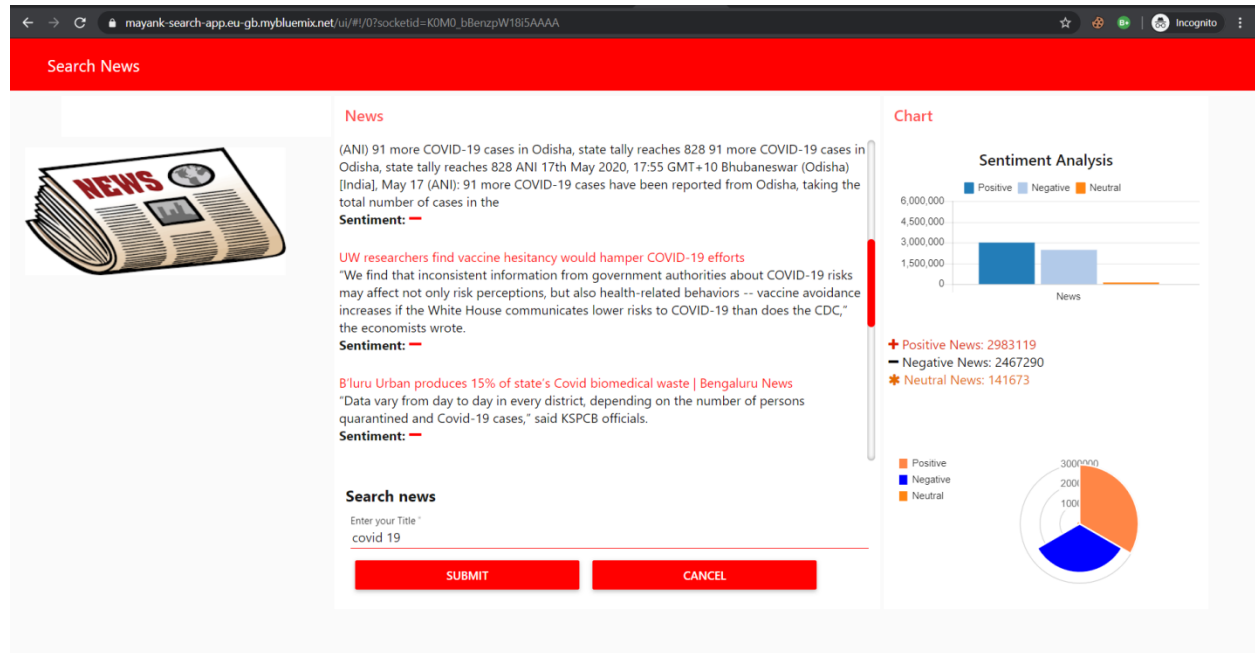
mayank-search-app.eu-gb.mybluemix.net/ui/#!/0?socketid=K0M0_bBenzpW18i5AAAA

Incognito

Search News

NEWS

News

(ANI) 91 more COVID-19 cases in Odisha, state tally reaches 828 91 more COVID-19 cases in Odisha, state tally reaches 828 ANI 17th May 2020, 17:55 GMT+10 Bhubaneswar (Odisha) [India], May 17 (ANI): 91 more COVID-19 cases have been reported from Odisha, taking the total number of cases in the
Sentiment: −

UW researchers find vaccine hesitancy would hamper COVID-19 efforts
"We find that inconsistent information from government authorities about COVID-19 risks may affect not only risk perceptions, but also health-related behaviors -- vaccine avoidance increases if the White House communicates lower risks to COVID-19 than does the CDC," the economists wrote.
Sentiment: −

B'luru Urban produces 15% of state's Covid biomedical waste | Bengaluru News
"Data vary from day to day in every district, depending on the number of persons quarantined and Covid-19 cases," said KSPCB officials.
Sentiment: −

Search news

Enter your Title *
covid 19

SUBMIT CANCEL

Chart

Sentiment Analysis

Positive Negative Neutral

6,000,000
4,500,000
3,000,000
1,500,000
0

News

+ Positive News: 2983119
− Negative News: 2467290
✱ Neutral News: 141673

Positive
Negative
Neutral

3000000
2000
1000